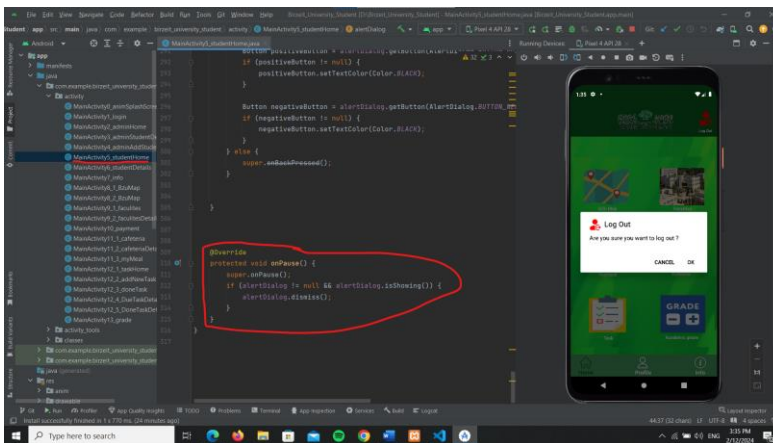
File Edit View Navigate Code Refactor Build Run Tools Git Window Help Birzeit_University_Student [D:\Birzeit_University_Student] - MainActivity5_studentHome.java [Birzeit_University_Student.app.main]

Student app src main java com example birzeit_university_student activity MainActivity5_studentHome alertDialog app Pixel 4 API 28

Android
MainActivity5_studentHome.java
Running Devices: Pixel 4 API 28

app
manifests
java
com.example.birzeit_university_student
activity
MainActivity0_animSplashScre
MainActivity1_login
MainActivity2_adminHome
MainActivity3_adminStudent
MainActivity4_adminAddStud
MainActivity5_studentHome
MainActivity6_studentDetails
MainActivity7_info
MainActivity8_1_BzuMap
MainActivity8_2_BzuMap
MainActivity9_1_faculties
MainActivity9_2_facultiesDetail
MainActivity10_payment
MainActivity11_1_cafeteria
MainActivity11_2_cafeteriaDeta
MainActivity11_3_myMeal
MainActivity12_1_taskHome
MainActivity12_2_addNewTask
MainActivity12_3_doneTask
MainActivity12_4_DueTaskDeta
MainActivity12_5_DoneTaskDet
MainActivity13_grade
activity_tools
classes
com.example.birzeit_university_studen
com.example.birzeit_university_studen
java (generated)
res
anim
drawable

Button positiveButton = alertDialog.getButton(AlertDi
if (positiveButton != null) {
positiveButton.setTextColor(Color.BLACK);
}

Button negativeButton = alertDialog.getButton(AlertDialog.BUTTON_NE
if (negativeButton != null) {
negativeButton.setTextColor(Color.BLACK);
}
} else {
super.onBackPressed();
}
}

@Override
protected void onPause() {
super.onPause();
if (alertDialog != null && alertDialog.isShowing()) {
alertDialog.dismiss();
}
}

1:31
Log Out
Are you sure you want to log out ?
CANCEL OK
GRADE

Git Run Profiler App Quality Insights TODO Problems Terminal App Inspection Services Build Logcat
Install successfully finished in 1 s 770 ms. (24 minutes ago)
4437 (32 chars) LF UTF-8 4 spaces
Layout Inspector

Type here to search
3:35 PM 2/12/2024 ENG